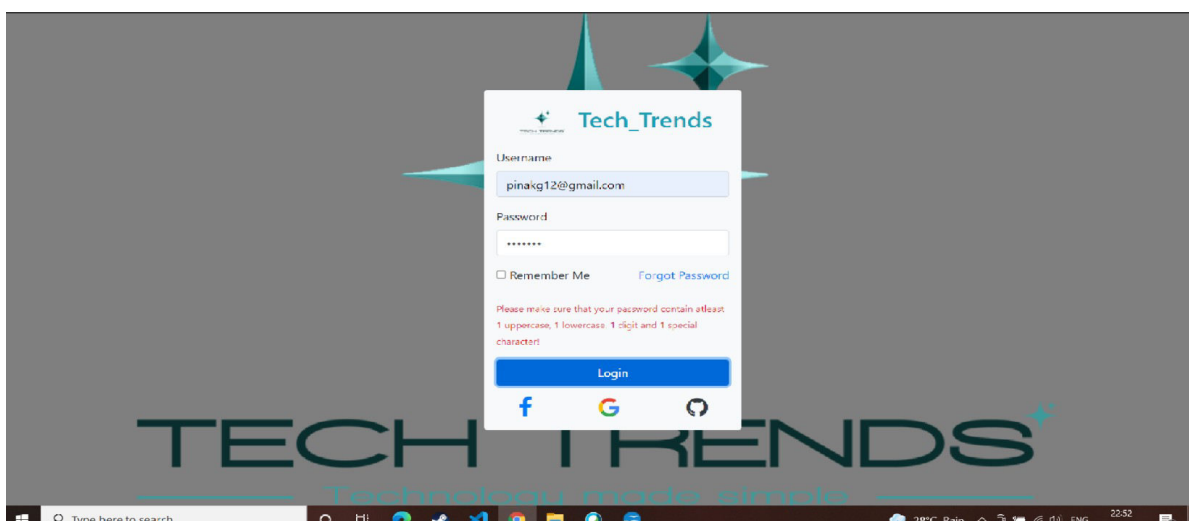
Tech_Trends

Username

pinakg12@gmail.com

Password

•••••••

Remember Me

Forgot Password

Please make sure that your password contain atleast 1 uppercase, 1 lowercase, 1 digit and 1 special character!

Login

TECH TRENDS

Technology made simple

Type here to search

28°C Rain

ENG

22:52